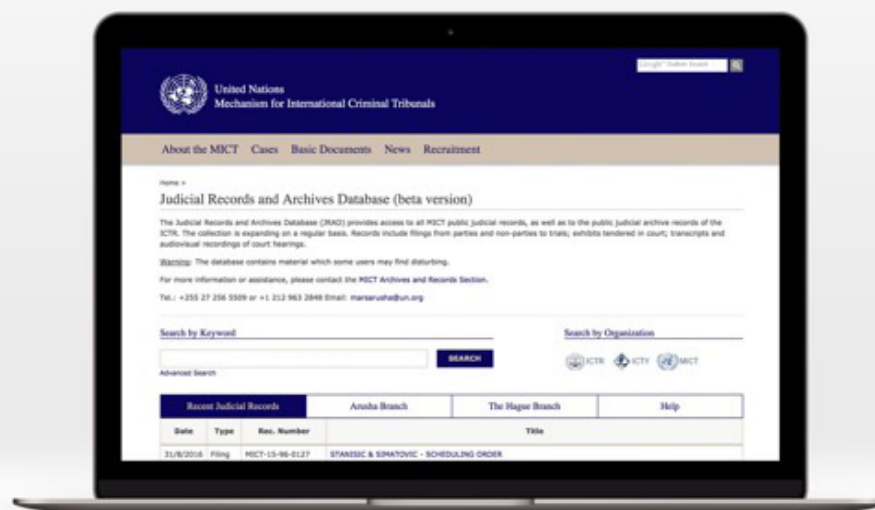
United Nations
Mechanism for International Criminal Tribunals

Google™ Custom Search

About the MICT Cases Basic Documents News Recruitment

Home »

Judicial Records and Archives Database (beta version)

The Judicial Records and Archives Database (JRAD) provides access to all MICT public judicial records, as well as to the public judicial archive records of the ICTR. The collection is expanding on a regular basis. Records include filings from parties and non-parties to trials; exhibits tendered in court; transcripts and audiovisual recordings of court hearings.

Warning: The database contains material which some users may find disturbing.

For more information or assistance, please contact the MICT Archives and Records Section.

Tel.: +255 27 256 5509 or +1 212 963 2848 Email: mictarusha@un.org

Search by Keyword

SEARCH

Advanced Search

Search by Organization

ICTR ICTY MICT

| Recent Judicial Records | Arusha Branch | The Hague Branch | Help |
|---|---|---|---|

| Date | Type | Rec. Number | Title |
|---|---|---|---|
| 31/8/2016 | Filing | MICT-15-96-0127 | STANISIC & SIMATOVIC - SCHEDULING ORDER |